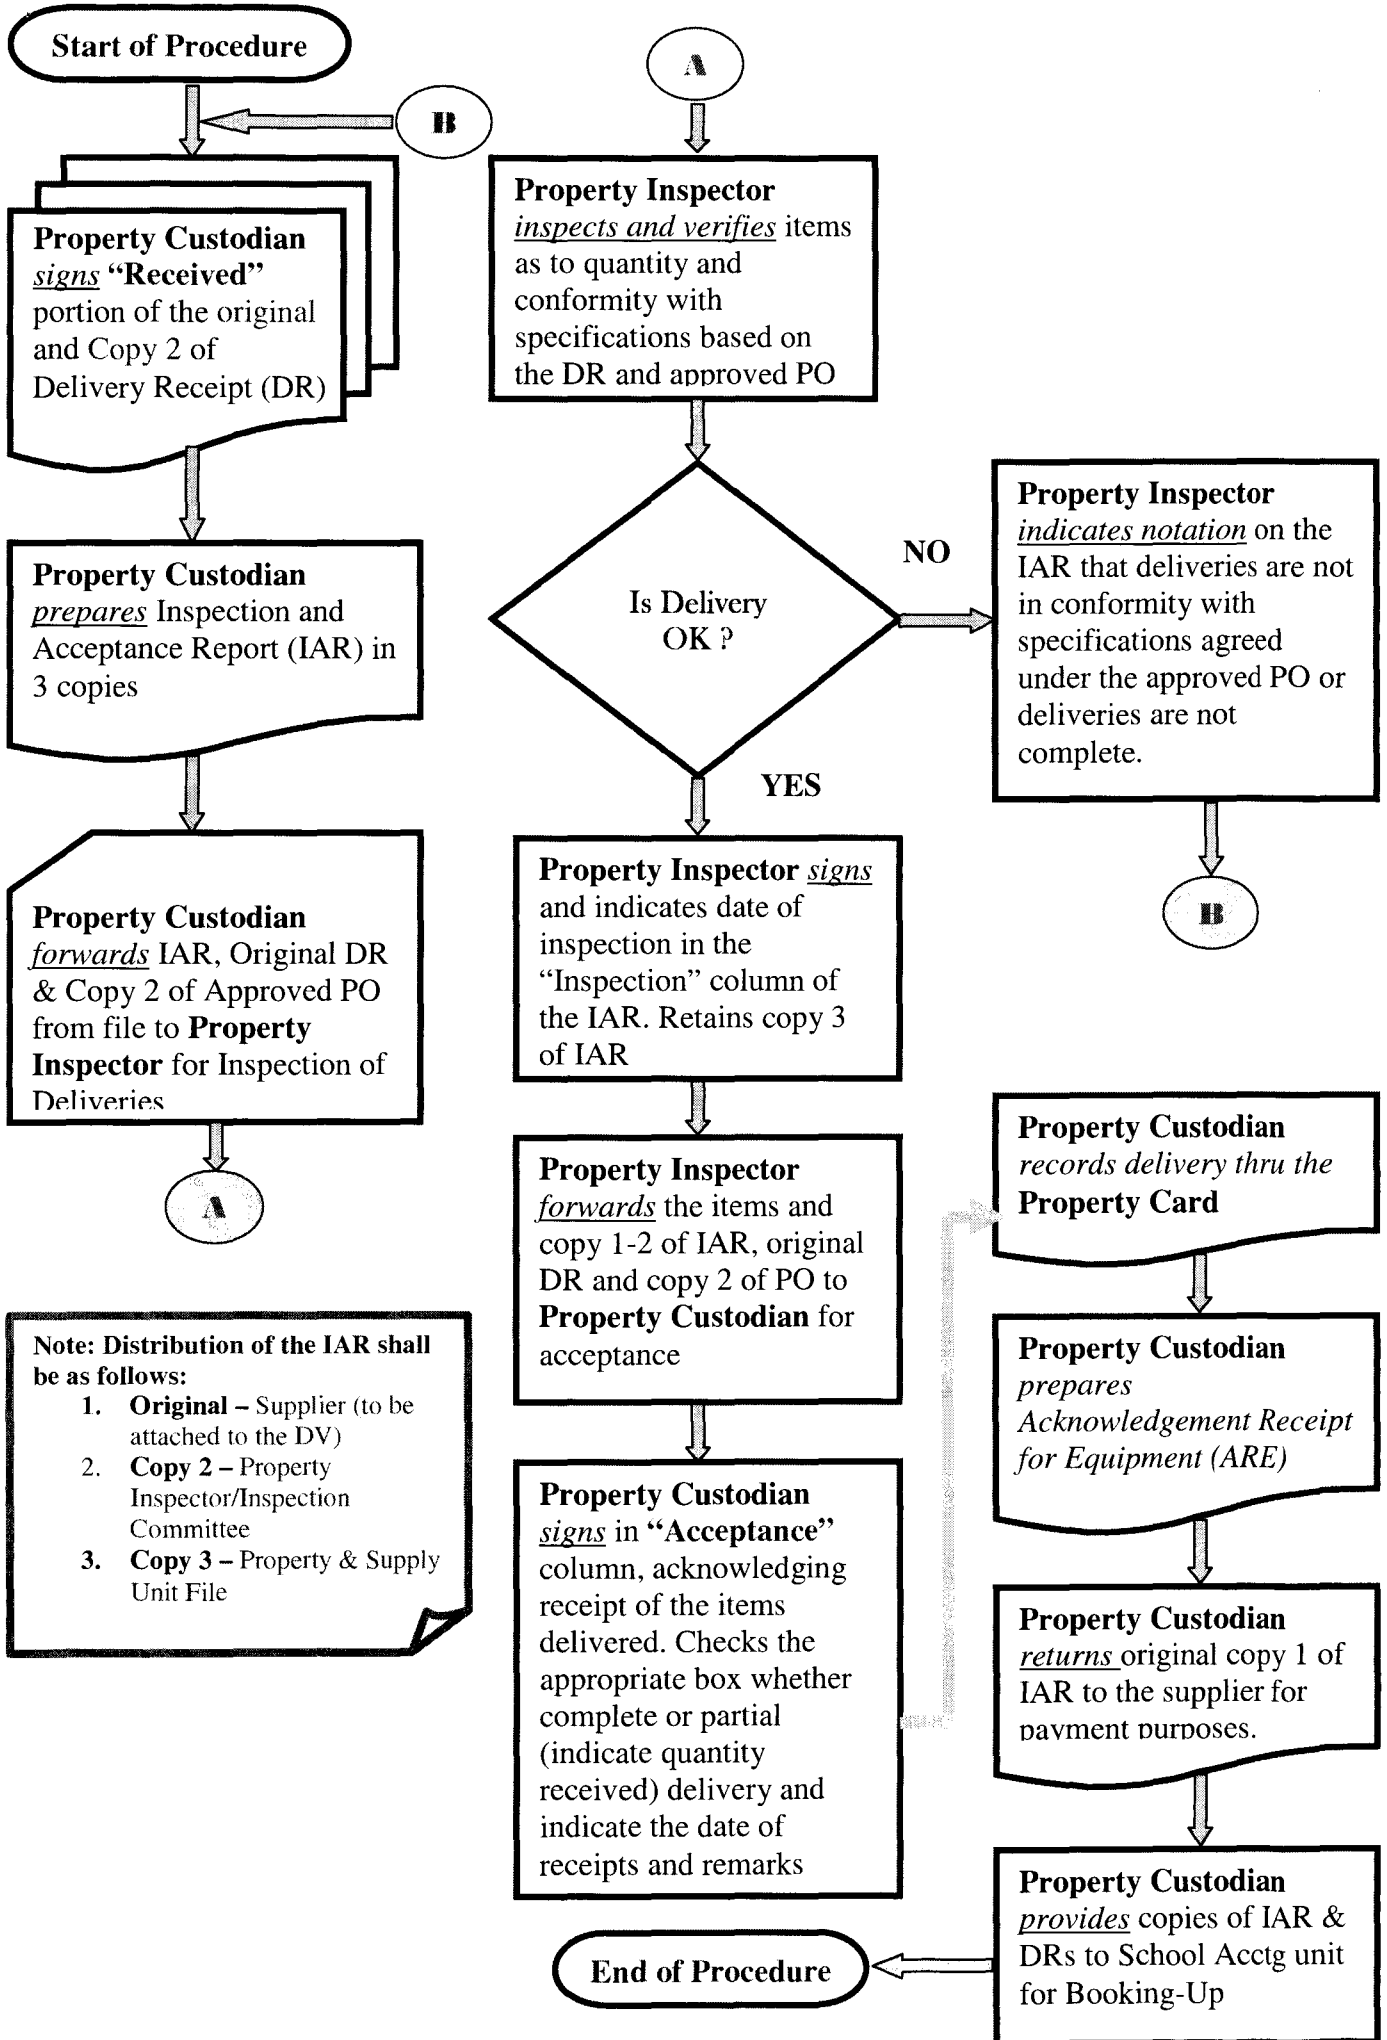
Start of Procedure

B

Property Custodian signs "Received" portion of the original and Copy 2 of Delivery Receipt (DR)

Property Custodian prepares Inspection and Acceptance Report (IAR) in 3 copies

Property Custodian forwards IAR, Original DR & Copy 2 of Approved PO from file to Property Inspector for Inspection of Deliveries

A

Note: Distribution of the IAR shall be as follows:
1. Original – Supplier (to be attached to the DV)
2. Copy 2 – Property Inspector/Inspection Committee
3. Copy 3 – Property & Supply Unit File

A

Property Inspector inspects and verifies items as to quantity and conformity with specifications based on the DR and approved PO

Is Delivery OK ?

NO

YES

Property Inspector indicates notation on the IAR that deliveries are not in conformity with specifications agreed under the approved PO or deliveries are not complete.

B

Property Inspector signs and indicates date of inspection in the "Inspection" column of the IAR. Retains copy 3 of IAR

Property Inspector forwards the items and copy 1-2 of IAR, original DR and copy 2 of PO to Property Custodian for acceptance

Property Custodian signs in "Acceptance" column, acknowledging receipt of the items delivered. Checks the appropriate box whether complete or partial (indicate quantity received) delivery and indicate the date of receipts and remarks

Property Custodian records delivery thru the Property Card

Property Custodian prepares Acknowledgement Receipt for Equipment (ARE)

Property Custodian returns original copy 1 of IAR to the supplier for payment purposes.

Property Custodian provides copies of IAR & DRs to School Acctg unit for Booking-Up

End of Procedure